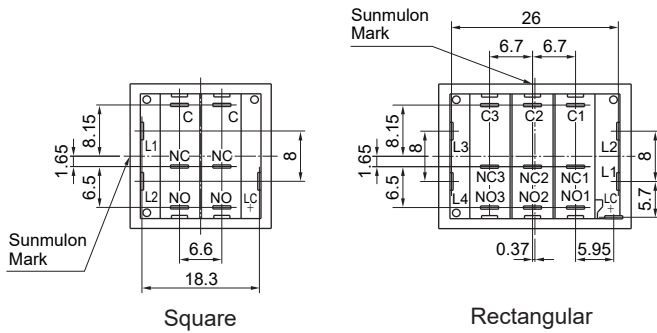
Sunmulon Mark

26

6.7

6.7

C3

C2

C1

8.15

1.65

8

L3

L2

8

NC3

NC2

NC1

6.5

NO3

NO2

NO1

L1

5.7

L4

LC +

0.37

5.95

Rectangular

C

C

8.15

1.65

L1

NC

NC

8

6.5

L2

NO

NO

LC +

Sunmulon Mark

6.6

18.3

Square